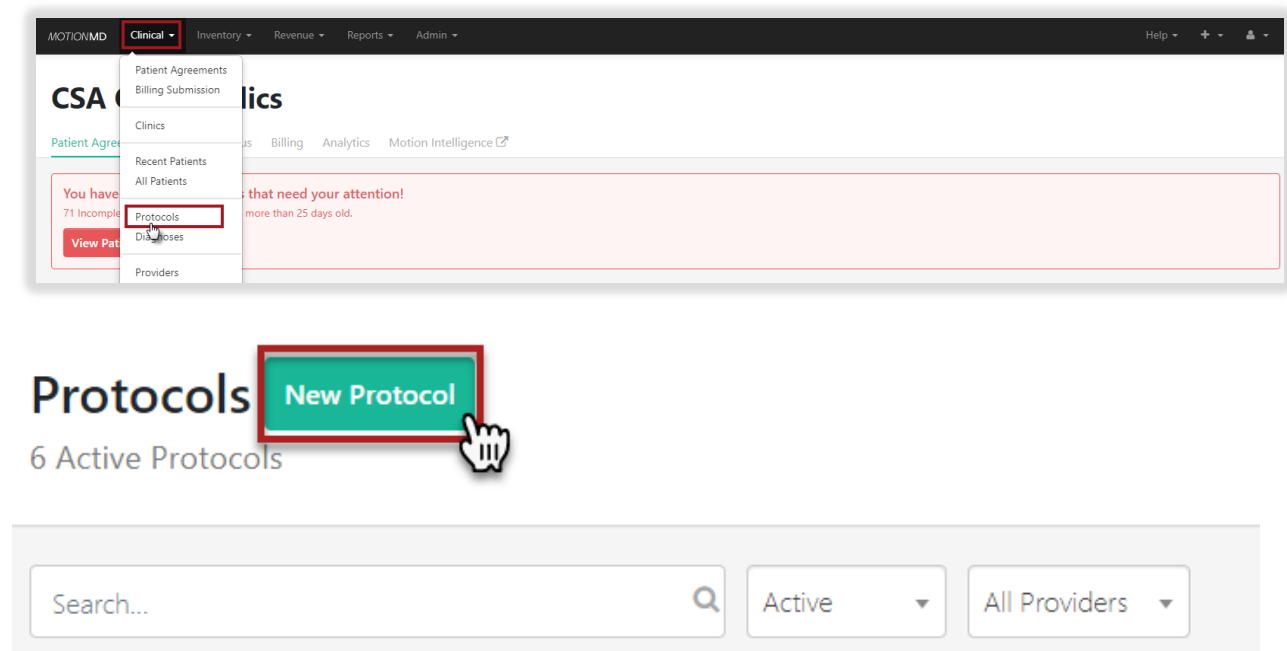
MOTIONMD Clinical Inventory Revenue Reports Admin Help

Patient Agreements
Billing Submission
Clinics
Recent Patients
All Patients
Protocols
Dia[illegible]oses
Providers

CSA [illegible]lics

Patient Agree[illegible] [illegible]us Billing Analytics Motion Intelligence

You have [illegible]s that need your attention!
71 Incomple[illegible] more than 25 days old.

View Pat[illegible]

Protocols New Protocol

6 Active Protocols

Search...

Active

All Providers